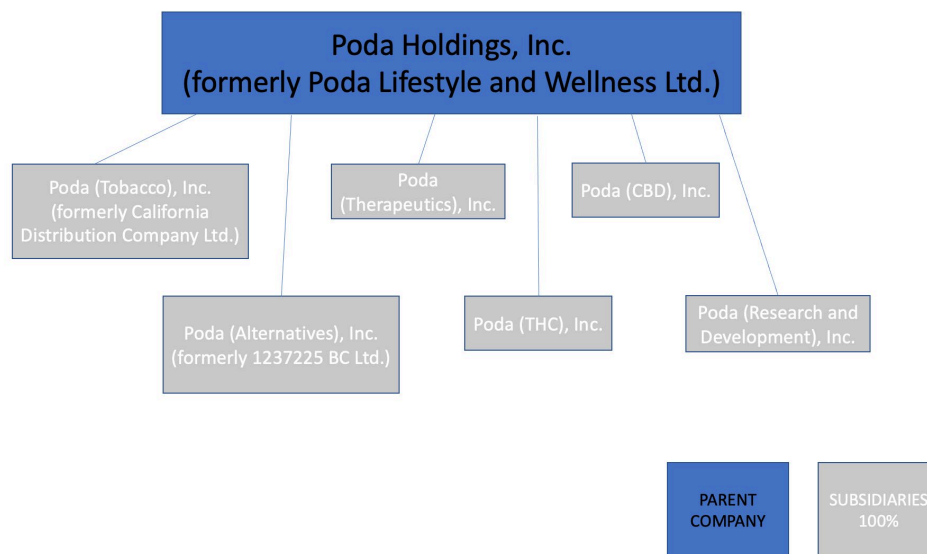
Poda Holdings, Inc.
(formerly Poda Lifestyle and Wellness Ltd.)

Poda (Tobacco), Inc. (formerly California Distribution Company Ltd.)

Poda (Therapeutics), Inc.

Poda (CBD), Inc.

Poda (Alternatives), Inc. (formerly 1237225 BC Ltd.)

Poda (THC), Inc.

Poda (Research and Development), Inc.

PARENT COMPANY

SUBSIDIARIES 100%